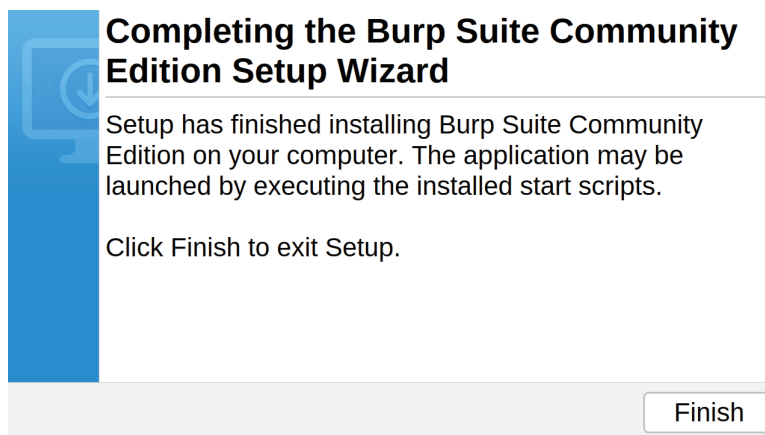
Completing the Burp Suite Community Edition Setup Wizard

Setup has finished installing Burp Suite Community Edition on your computer. The application may be launched by executing the installed start scripts.

Click Finish to exit Setup.

Finish